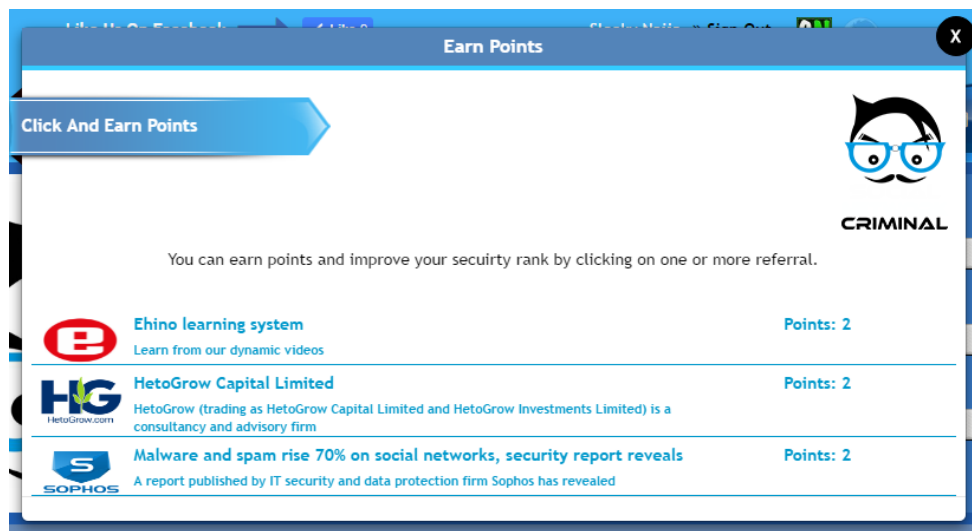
X

Earn Points

Click And Earn Points

CRIMINAL

You can earn points and improve your secuirty rank by clicking on one or more referral.

e

Ehino learning system

Learn from our dynamic videos

Points: 2

HG
HetoGrow.com

HetoGrow Capital Limited

HetoGrow (trading as HetoGrow Capital Limited and HetoGrow Investments Limited) is a consultancy and advisory firm

Points: 2

S
SOPHOS

Malware and spam rise 70% on social networks, security report reveals

A report published by IT security and data protection firm Sophos has revealed

Points: 2